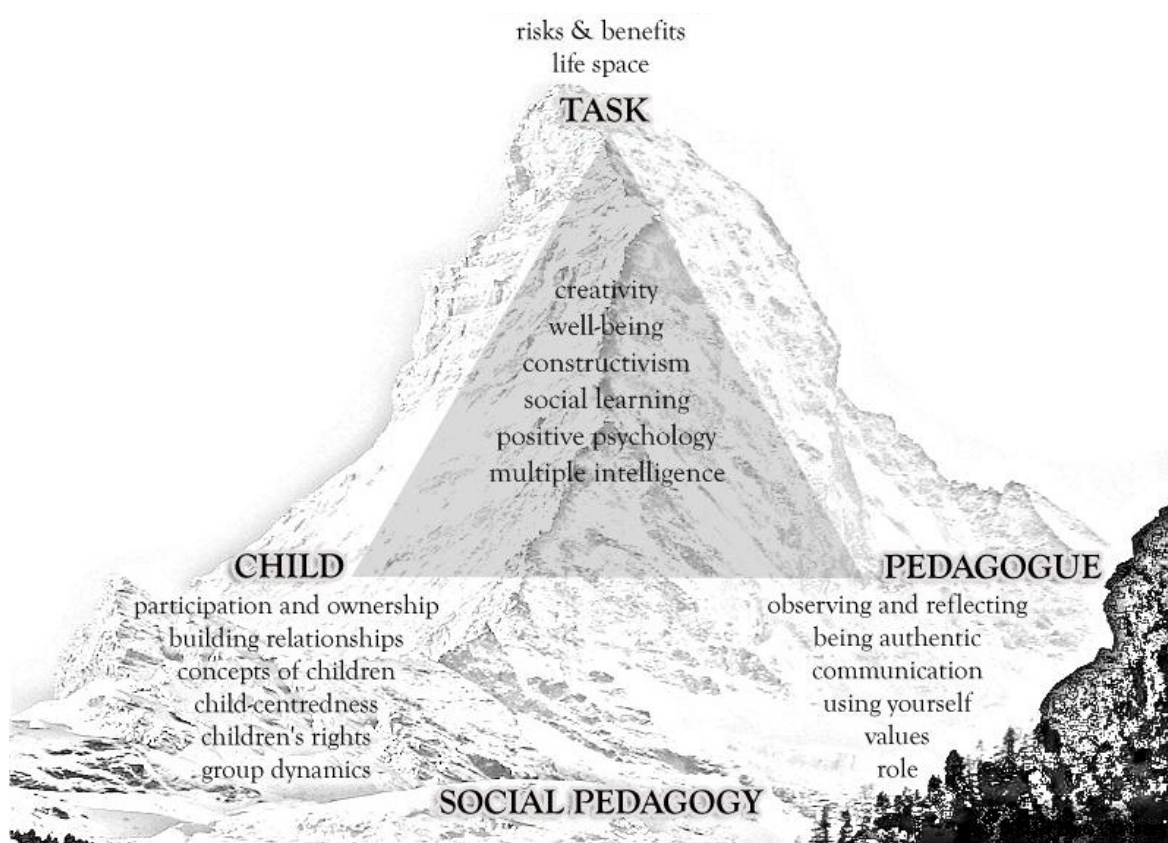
risks & benefits
life space
TASK

creativity
well-being
constructivism
social learning
positive psychology
multiple intelligence

CHILD
participation and ownership
building relationships
concepts of children
child-centredness
children's rights
group dynamics

PEDAGOGUE
observing and reflecting
being authentic
communication
using yourself
values
role

SOCIAL PEDAGOGY